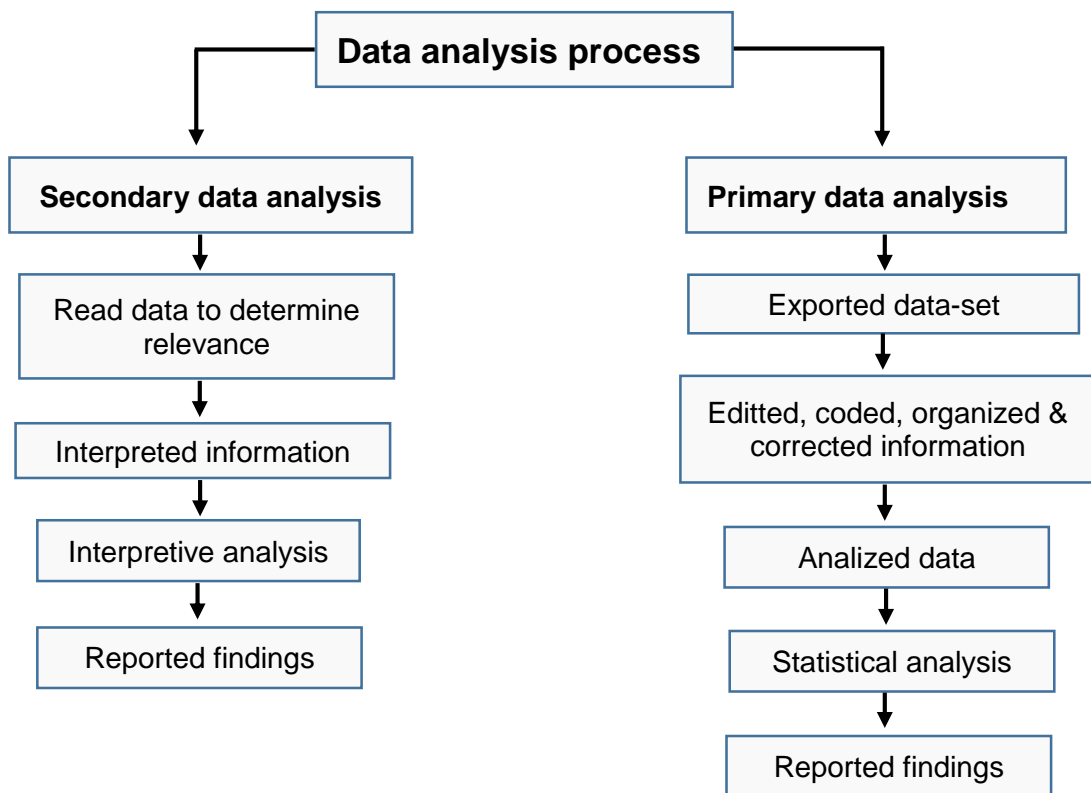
Data analysis process

Secondary data analysis

Read data to determine relevance

Interpreted information

Interpretive analysis

Reported findings

Primary data analysis

Exported data-set

Editted, coded, organized & corrected information

Analized data

Statistical analysis

Reported findings